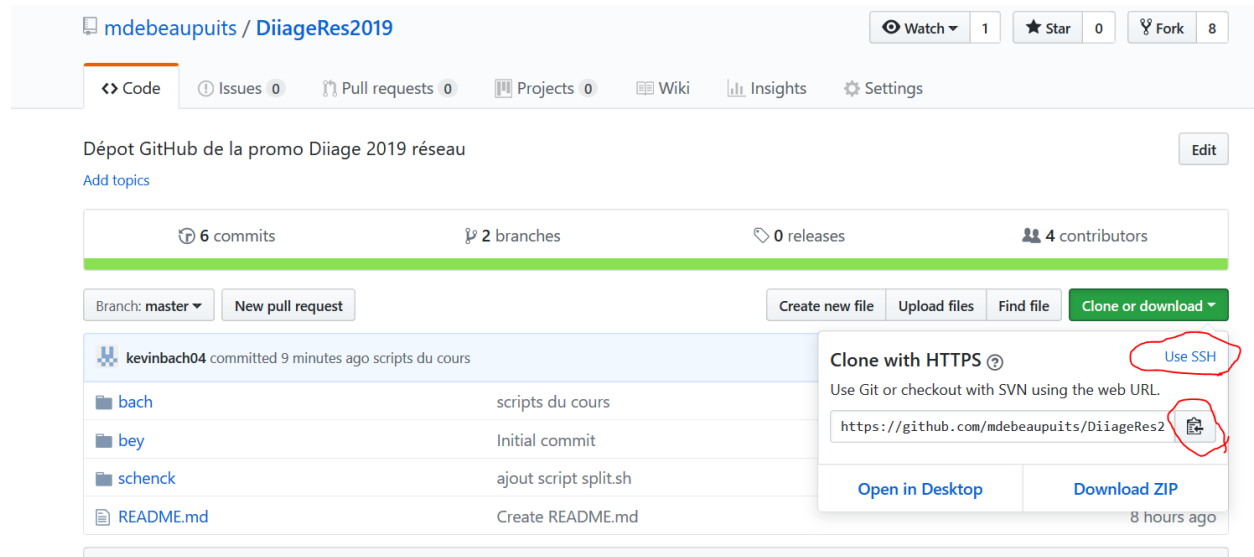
mdebeaupuits / DiiageRes2019

Watch 1 Star 0 Fork 8

Code Issues 0 Pull requests 0 Projects 0 Wiki Insights Settings

Dépot GitHub de la promo Diiage 2019 réseau

Edit

Add topics

6 commits 2 branches 0 releases 4 contributors

Branch: master New pull request Create new file Upload files Find file Clone or download

kevinbach04 committed 9 minutes ago scripts du cours

| bach | scripts du cours |
|---|---|
| bey | Initial commit |
| schenck | ajout script split.sh |
| README.md | Create README.md |

Clone with HTTPS
Use SSH

Use Git or checkout with SVN using the web URL.

https://github.com/mdebeaupuits/DiiageRes2

Open in Desktop Download ZIP

8 hours ago